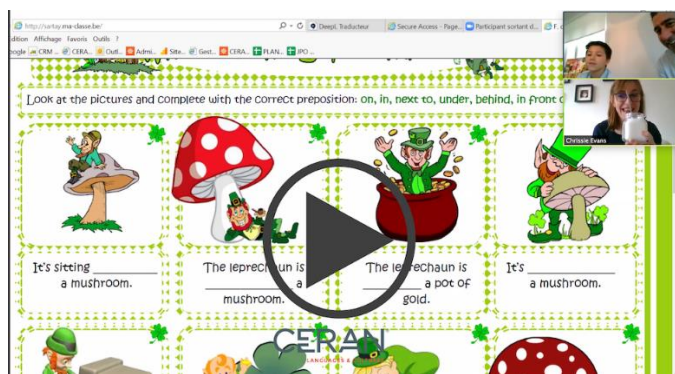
http://sartay.ma-classe.be/
Deepl. Traducteur
Secure Access - Page...
Participant sortant d...
Edition Affichage Favoris Outils ?
oogle CRM ... CERA... Outl... Admi... Site... Gest... CERA... PLAN... JPO ...

Look at the pictures and complete with the correct preposition: on, in, next to, under, behind, in front o

It's sitting ________ a mushroom.

The leprechaun is ________ a mushroom.

The leprechaun is ________ a pot of gold.

It's ________ a mushroom.

Chrissie Evans

CERAN
LANGUAGES &